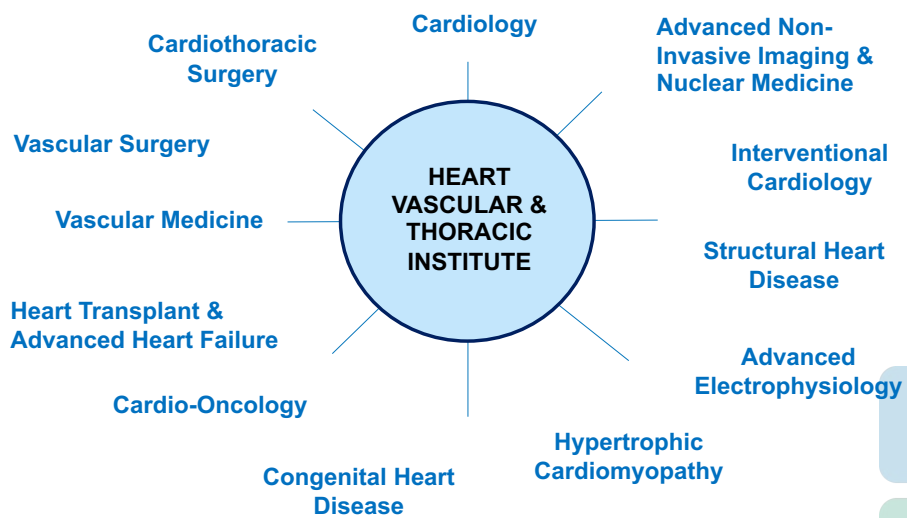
HEART VASCULAR & THORACIC INSTITUTE

Cardiology

Advanced Non-Invasive Imaging & Nuclear Medicine

Interventional Cardiology

Structural Heart Disease

Advanced Electrophysiology

Hypertrophic Cardiomyopathy

Congenital Heart Disease

Cardio-Oncology

Heart Transplant & Advanced Heart Failure

Vascular Medicine

Vascular Surgery

Cardiothoracic Surgery